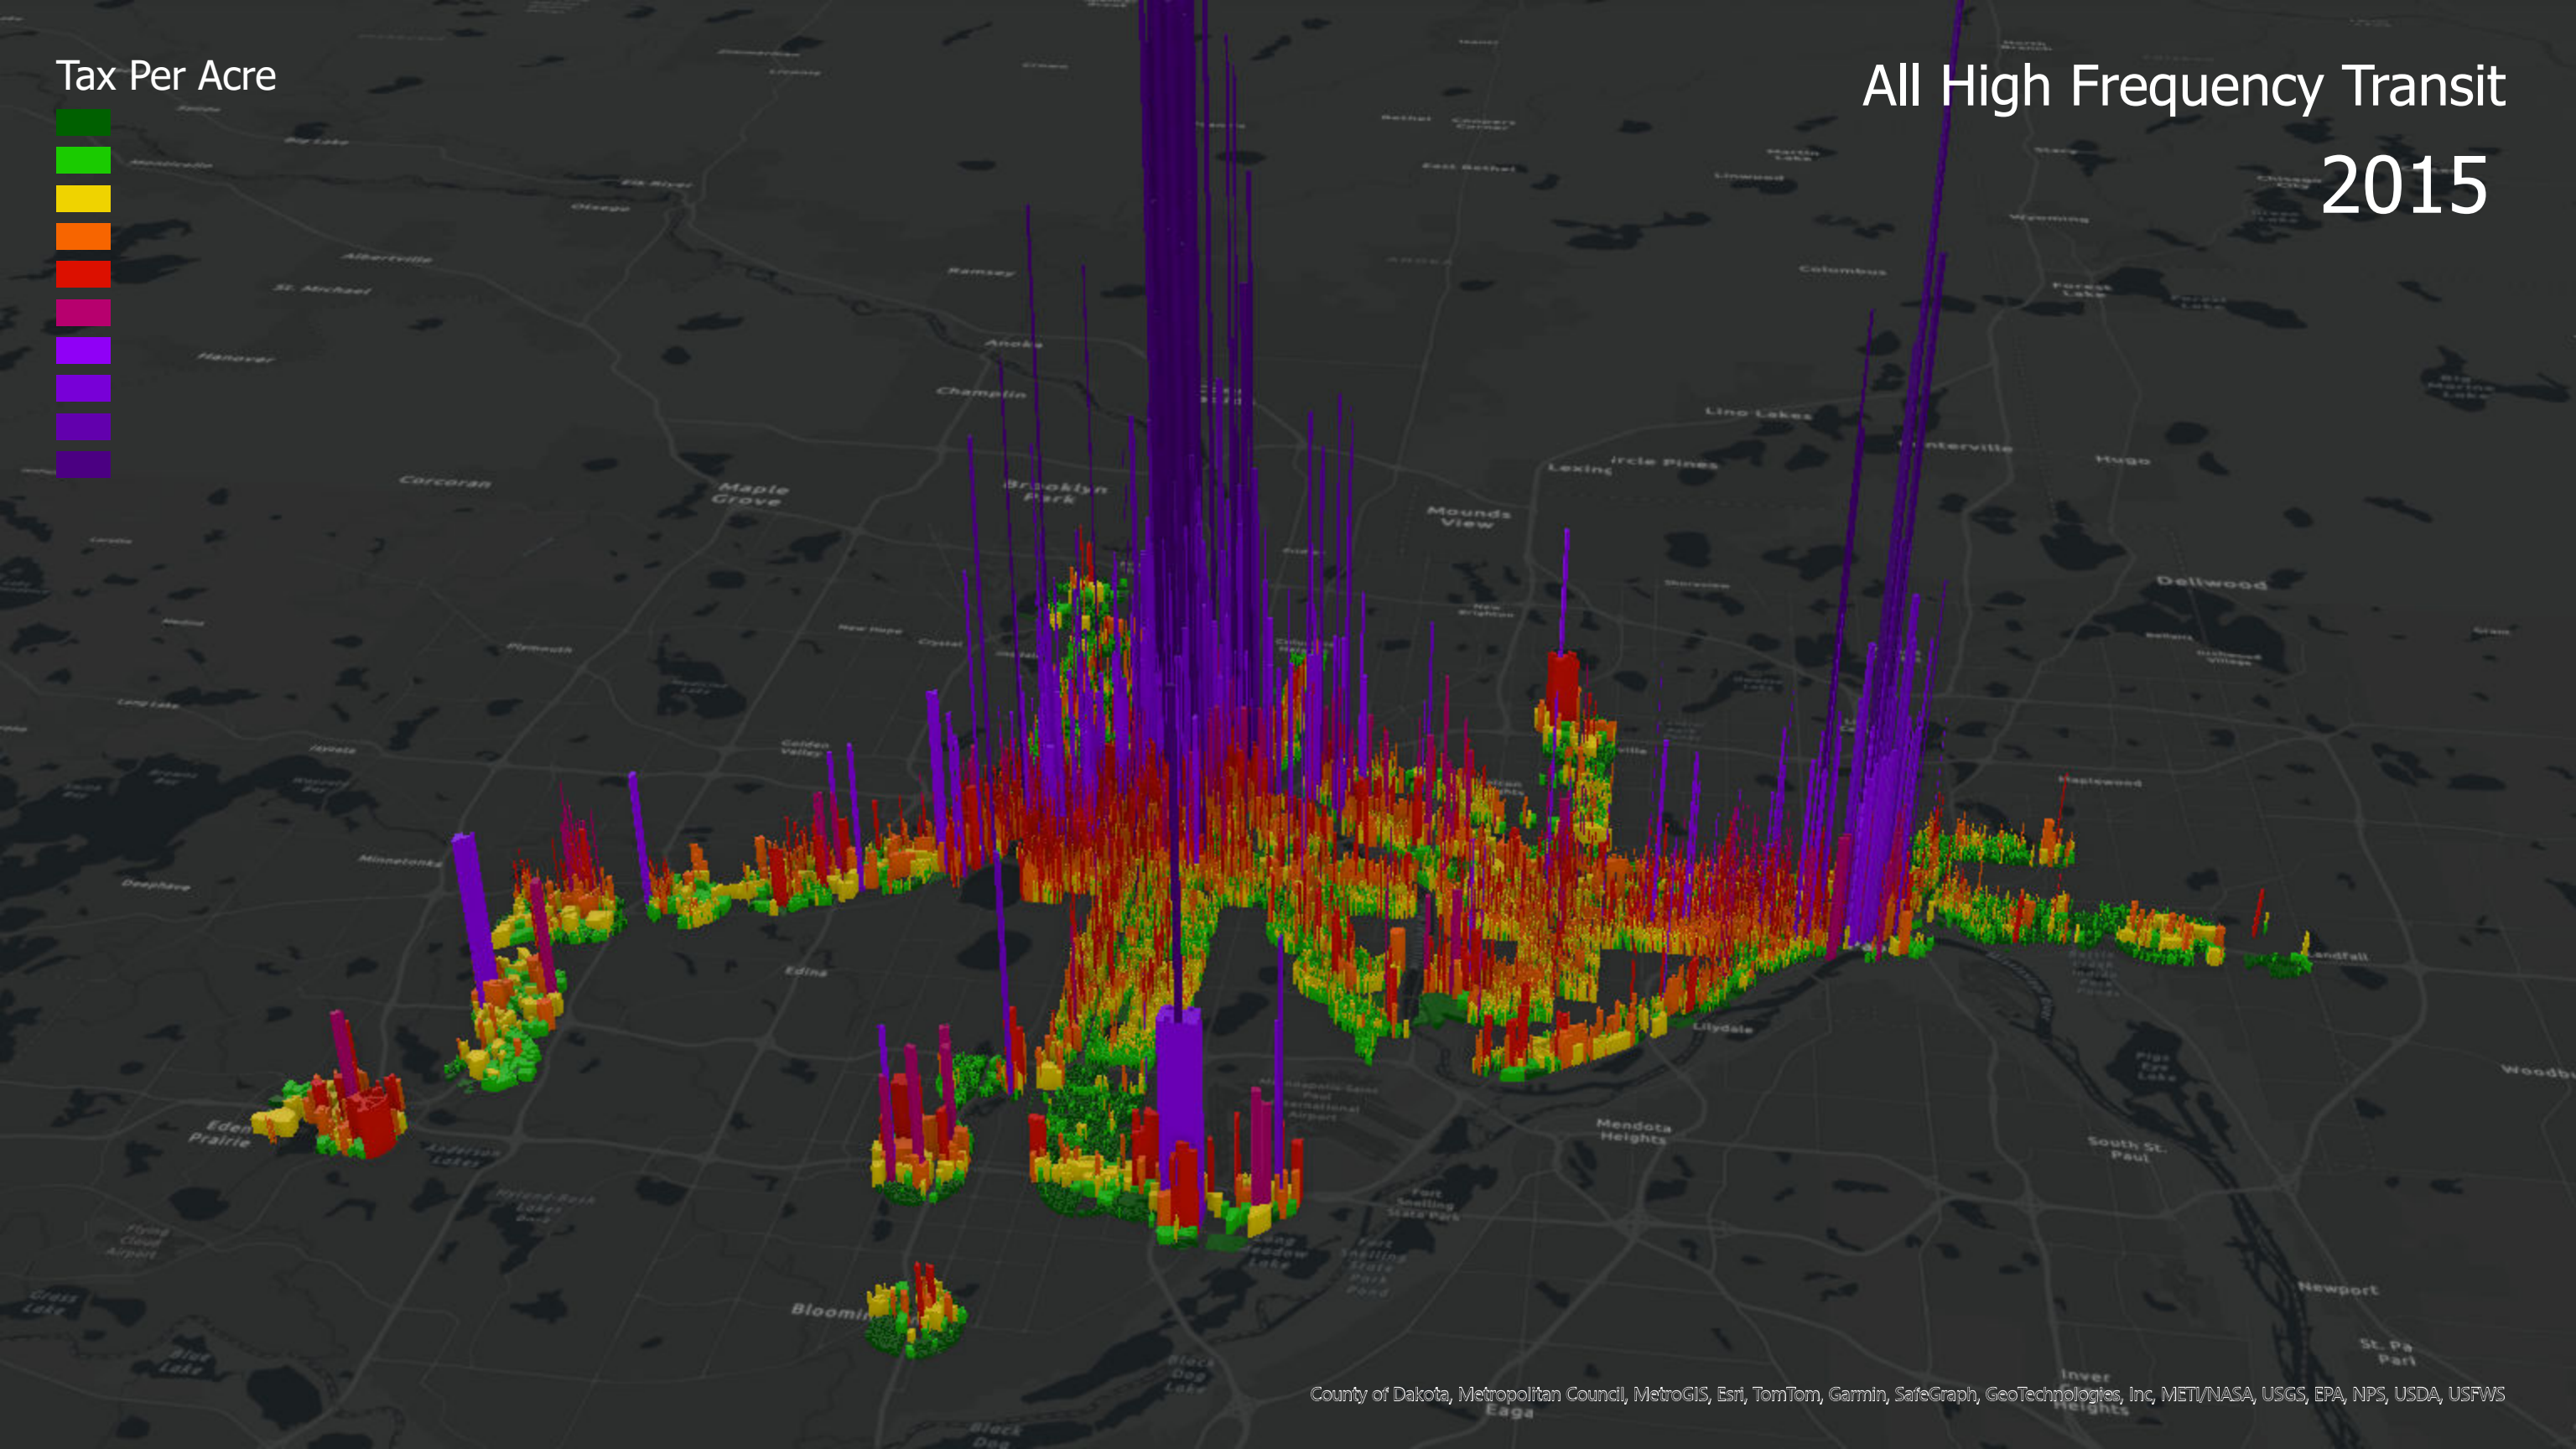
Tax Per Acre

All High Frequency Transit

2015

Albertville
St. Michael
Hanover
Anoka
Ramsey
Champlin
Corcoran
Maple Grove
Brooklyn Park
Lino Lakes
Lexington
Circle Pines
Mounds View
Hugo
Dellwood
Columbus
Golden Valley
Minnetonka
Edina
Eden Prairie
Lilydale
Mendota Heights
South St. Paul
Newport
Bloomington
Landfall
Maplewood
Eagan

County of Dakota, Metropolitan Council, MetroGIS, Esri, TomTom, Garmin, SafeGraph, GeoTechnologies, Inc, METI/NASA, USGS, EPA, NPS, USDA, USFWS